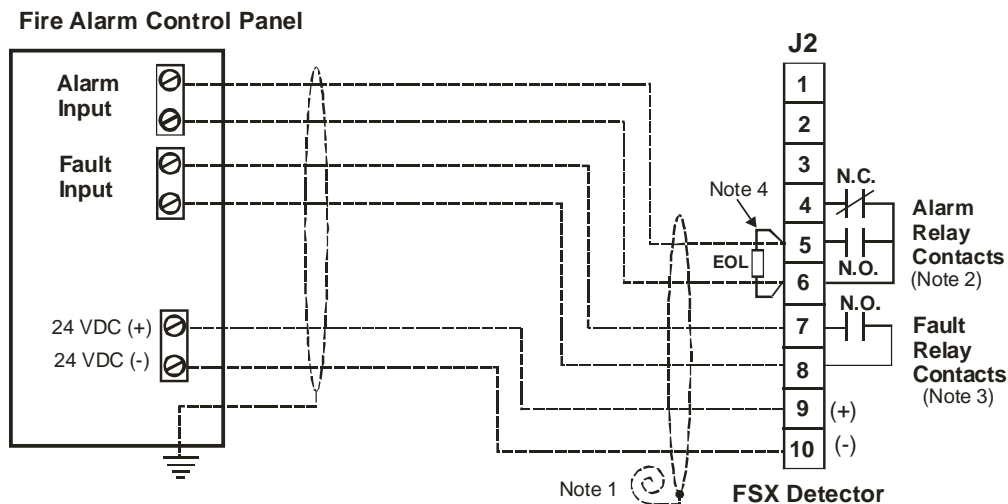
Fire Alarm Control Panel

Alarm Input

Fault Input

24 VDC (+)

24 VDC (-)

J2

1

2

3

4

5

6

7

8

9

10

Note 4

EOL

N.C.

N.O.

N.O.

Alarm Relay Contacts (Note 2)

Fault Relay Contacts (Note 3)

(+)

(-)

Note 1

FSX Detector